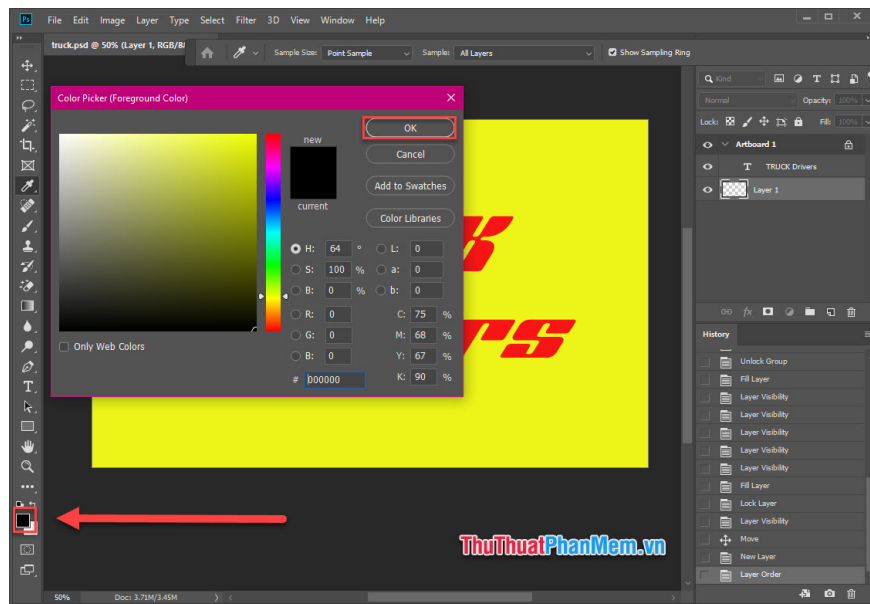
Ps File Edit Image Layer Type Select Filter 3D View Window Help

truck.psd @ 50% (Layer 1, RGB/8)

Sample Size: Point Sample Sample: All Layers Show Sampling Ring

Color Picker (Foreground Color)

new

current

OK

Cancel

Add to Swatches

Color Libraries

H: 64 °
S: 100 %
B: 0 %
R: 0
G: 0
B: 0

L: 0
a: 0
b: 0

C: 75 %
M: 68 %
Y: 67 %
K: 90 %

# 000000

Only Web Colors

Kind

Normal Opacity: 100%

Lock: Fill: 100%

Artboard 1

TRUCK Drivers

Layer 1

History

Unlock Group
Fill Layer
Layer Visibility
Layer Visibility
Layer Visibility
Layer Visibility
Layer Visibility
Fill Layer
Lock Layer
Layer Visibility
Move
New Layer
Layer Order

50% Doc: 3.71M/3.45M

ThuThuatPhanMem.vn